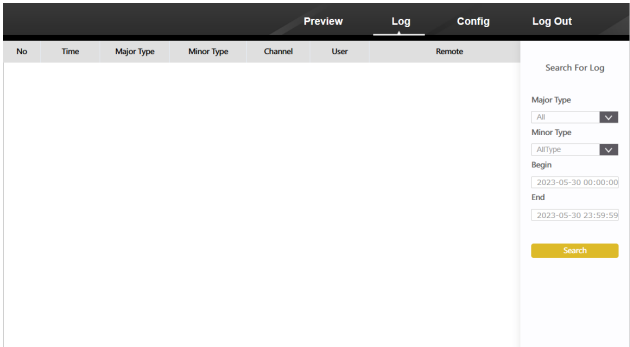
Preview Log Config Log Out

| No | Time | Major Type | Minor Type | Channel | User | Remote |
|---|---|---|---|---|---|---|

Search For Log

Major Type
All
Minor Type
AllType
Begin
2023-05-30 00:00:00
End
2023-05-30 23:59:59

Search